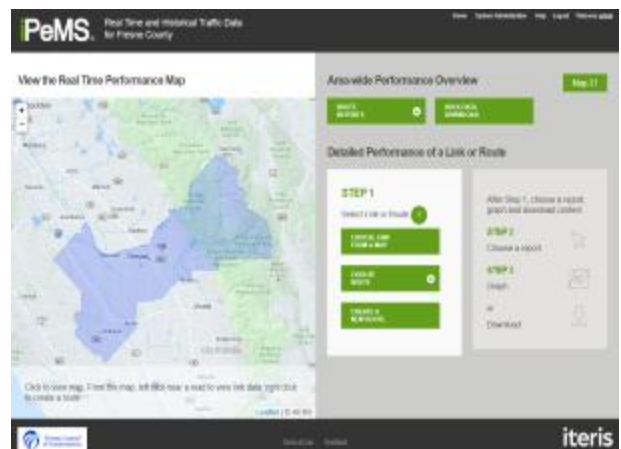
iPeMS. Real Time and Historical Traffic Data for Fresno County

Home System Administration Help Logout Welcome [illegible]

View the Real Time Performance Map

Area-wide Performance Overview

Step 1

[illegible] REPORTS

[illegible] DOWNLOAD

Detailed Performance of a Link or Route

STEP 1

Select Link or Route

CHOOSE LINK FROM A MAP

CHOOSE ROUTE

CREATE A NEW ROUTE

After Step 1, choose a report, graph and download content

STEP 2

Choose a report

STEP 3

Graph

or

Download

Click to view map. From the map, left click near a road to view link data, right click to create a route

Leaflet | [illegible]

Terms of Use Feedback

iteris